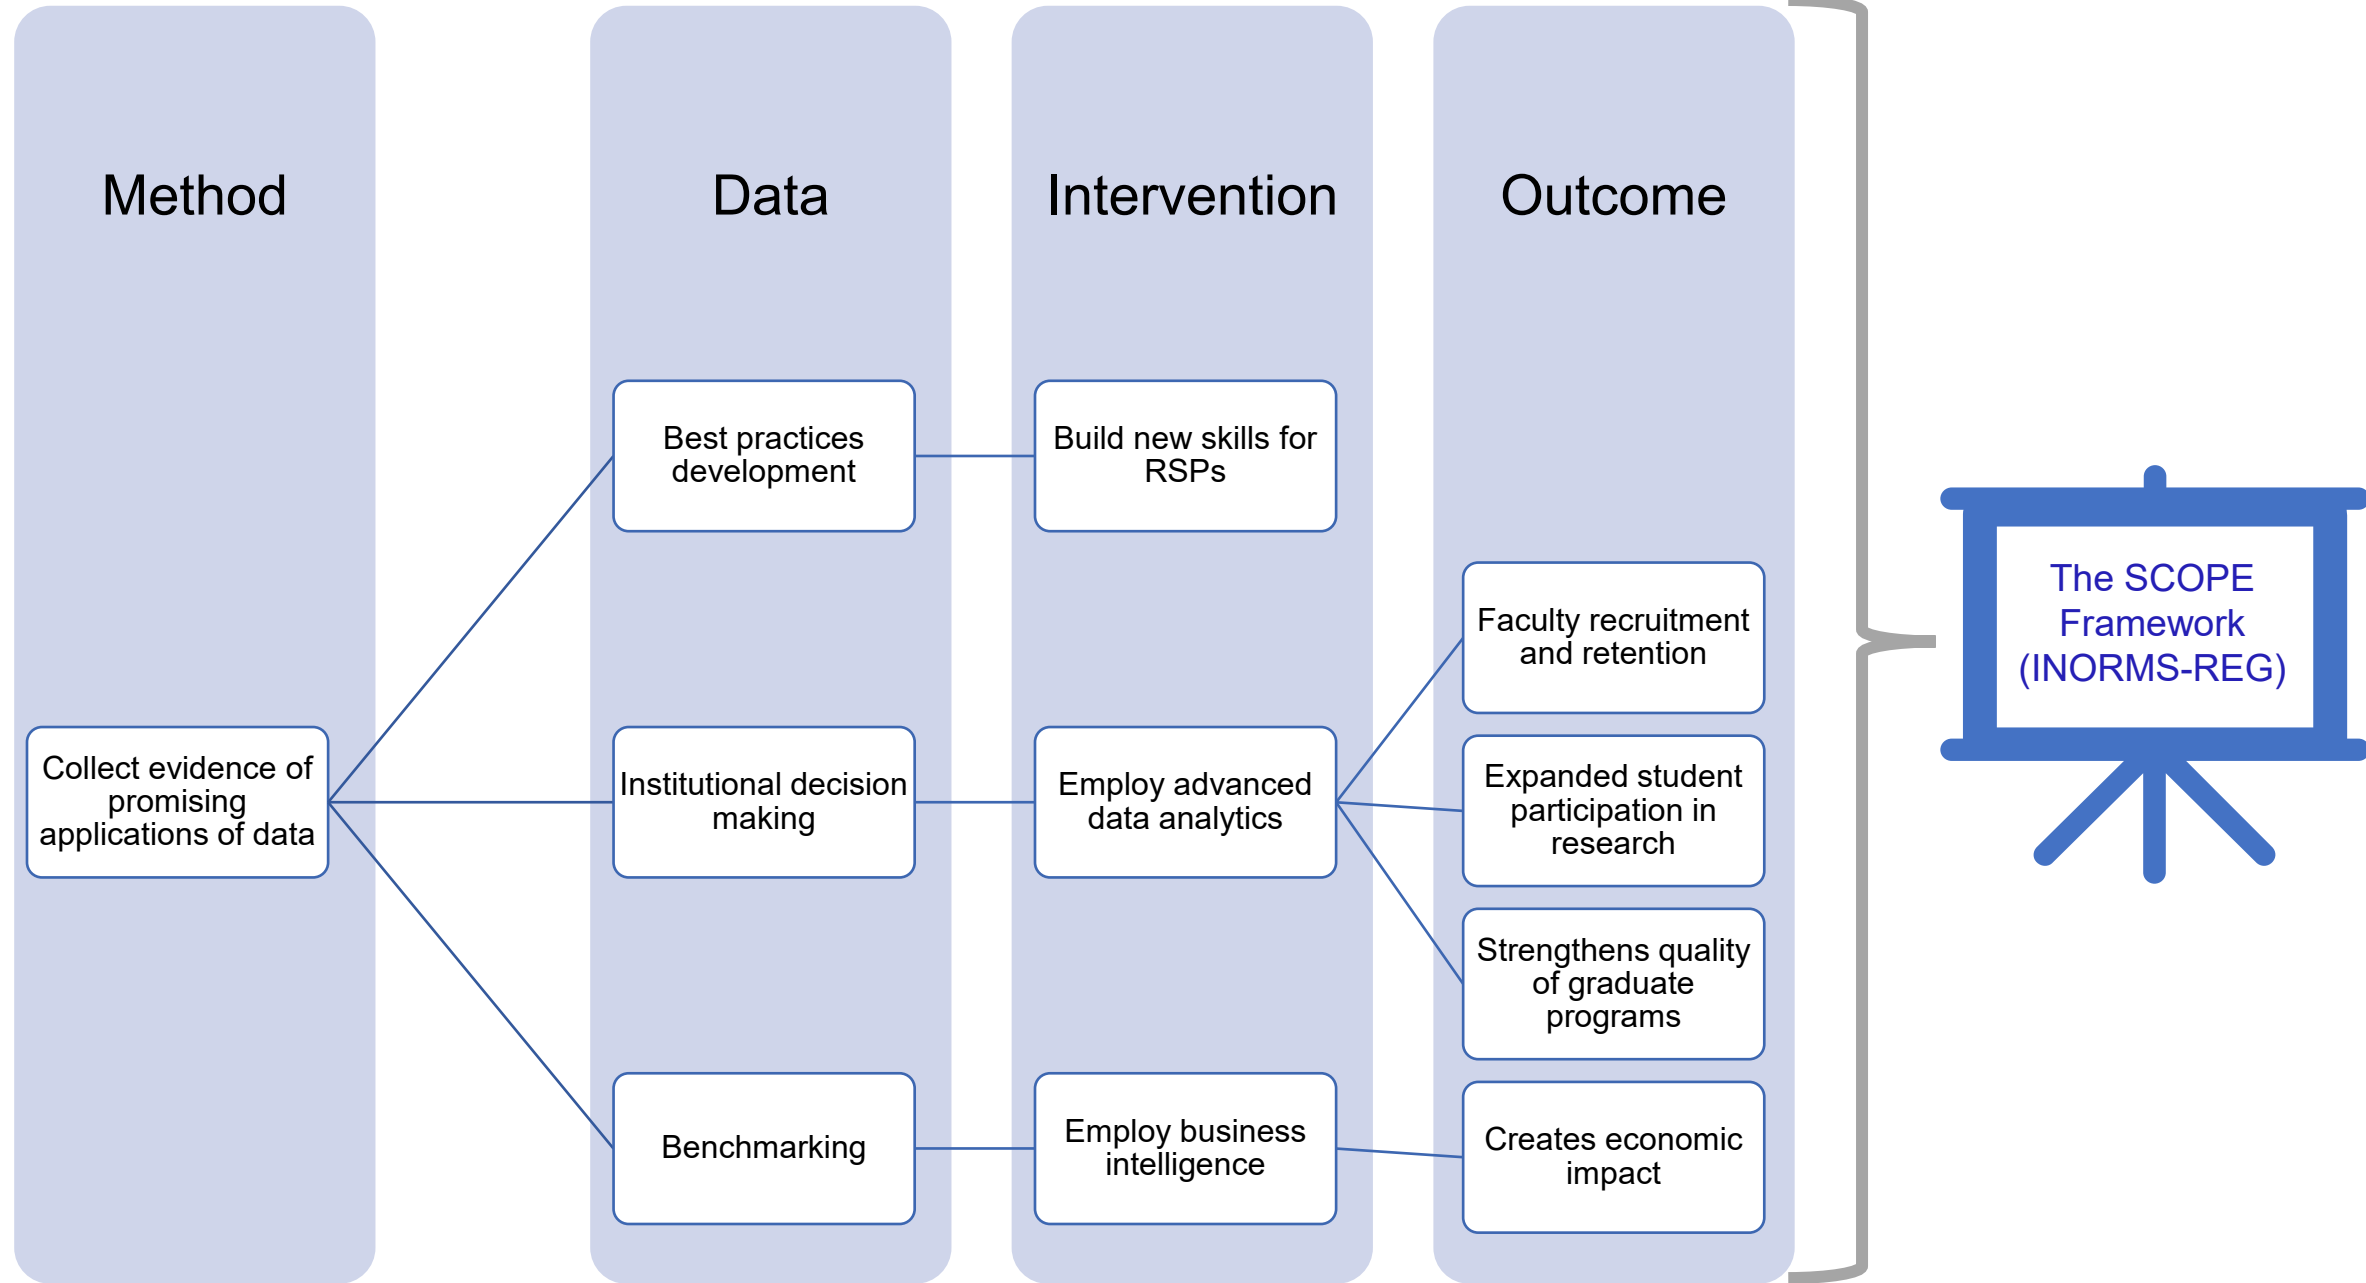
Method

Data

Intervention

Outcome

Best practices development

Build new skills for RSPs

Faculty recruitment and retention

Collect evidence of promising applications of data

Institutional decision making

Employ advanced data analytics

Expanded student participation in research

Strengthens quality of graduate programs

Benchmarking

Employ business intelligence

Creates economic impact

The SCOPE Framework (INORMS-REG)